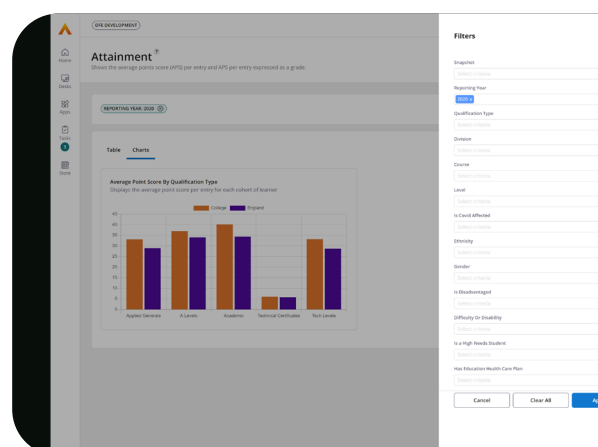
DFE DEVELOPMENT

Home
Desks
Apps
Tasks
3
Store

Attainment
Shows the average points score (APS) per entry and APS per entry expressed as a grade.

REPORTING YEAR: 2020

Table
Charts

Average Point Score By Qualification Type
Displays the average point score per entry for each cohort of learner

College
England

40
35
30
25
20
15
10
5
0

Applied Generals
A Levels
Academic
Technical Certificates
Tech Levels

Filters

Snapshot
Select criteria
Reporting Year
2020
Qualification Type
Select criteria
Division
Select criteria
Course
Select criteria
Level
Select criteria
Is Covid Affected
Select criteria
Ethnicity
Select criteria
Gender
Select criteria
Is Disadvantaged
Select criteria
Difficulty Or Disability
Select criteria
Is a High Needs Student
Select criteria
Has Education Health Care Plan
Select criteria

Cancel
Clear All
Ap